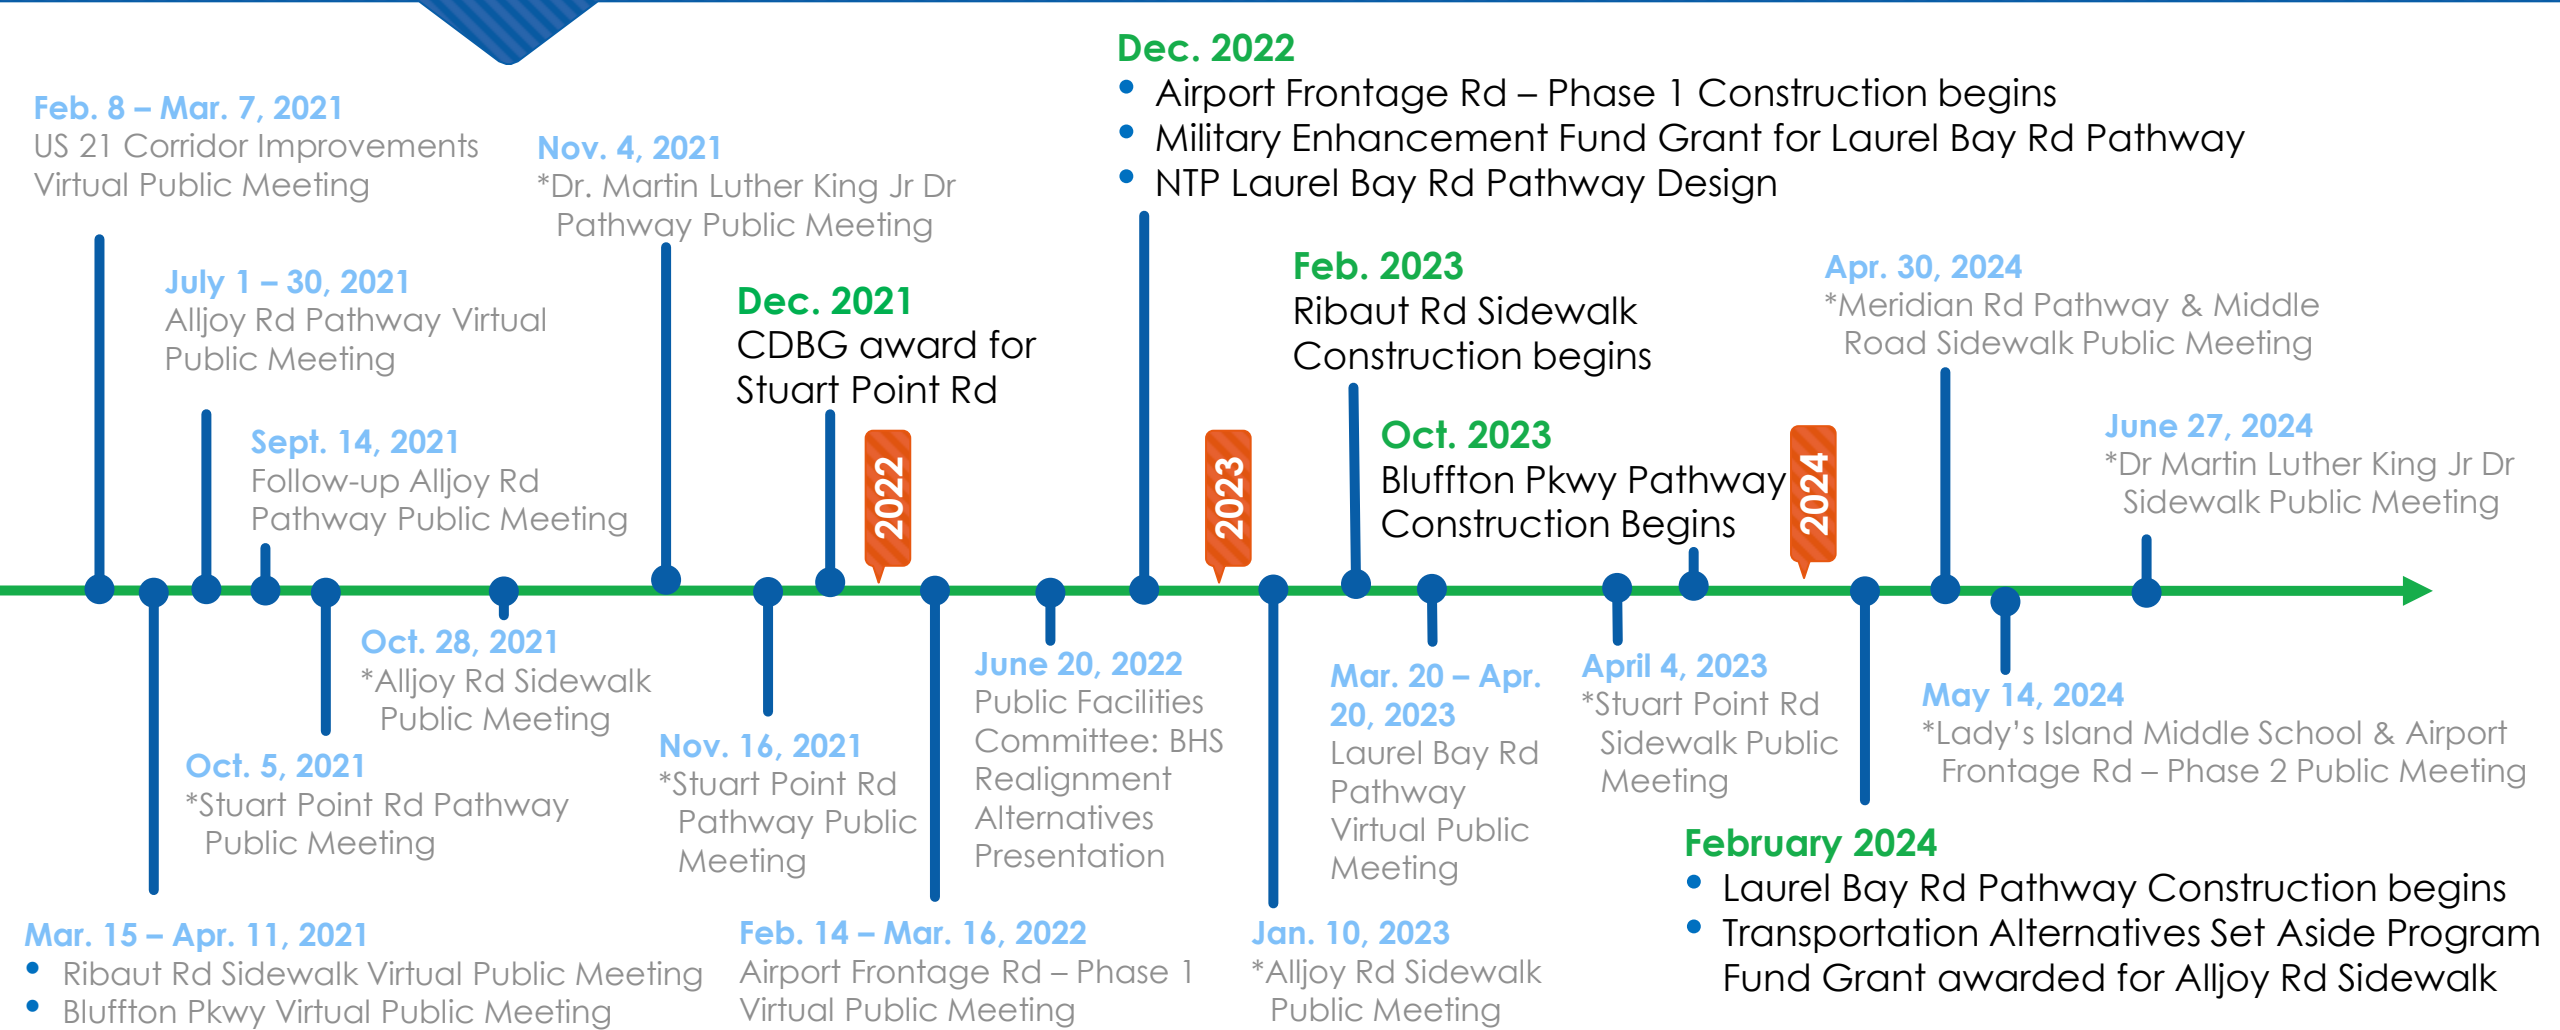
Feb. 8 – Mar. 7, 2021
US 21 Corridor Improvements Virtual Public Meeting

July 1 – 30, 2021
Alljoy Rd Pathway Virtual Public Meeting

Sept. 14, 2021
Follow-up Alljoy Rd Pathway Public Meeting

Nov. 4, 2021
*Dr. Martin Luther King Jr Dr Pathway Public Meeting

Dec. 2021
CDBG award for Stuart Point Rd

2022

Dec. 2022
• Airport Frontage Rd – Phase 1 Construction begins
• Military Enhancement Fund Grant for Laurel Bay Rd Pathway
• NTP Laurel Bay Rd Pathway Design

2023

Feb. 2023
Ribaut Rd Sidewalk Construction begins

Oct. 2023
Bluffton Pkwy Pathway Construction Begins

2024

Apr. 30, 2024
*Meridian Rd Pathway & Middle Road Sidewalk Public Meeting

June 27, 2024
*Dr Martin Luther King Jr Dr Sidewalk Public Meeting

Mar. 15 – Apr. 11, 2021
• Ribaut Rd Sidewalk Virtual Public Meeting
• Bluffton Pkwy Virtual Public Meeting

Oct. 5, 2021
*Stuart Point Rd Pathway Public Meeting

Oct. 28, 2021
*Alljoy Rd Sidewalk Public Meeting

Nov. 16, 2021
*Stuart Point Rd Pathway Public Meeting

Feb. 14 – Mar. 16, 2022
Airport Frontage Rd – Phase 1 Virtual Public Meeting

June 20, 2022
Public Facilities Committee: BHS Realignment Alternatives Presentation

Jan. 10, 2023
*Alljoy Rd Sidewalk Public Meeting

Mar. 20 – Apr. 20, 2023
Laurel Bay Rd Pathway Virtual Public Meeting

April 4, 2023
*Stuart Point Rd Sidewalk Public Meeting

May 14, 2024
*Lady's Island Middle School & Airport Frontage Rd – Phase 2 Public Meeting

February 2024
• Laurel Bay Rd Pathway Construction begins
• Transportation Alternatives Set Aside Program Fund Grant awarded for Alljoy Rd Sidewalk